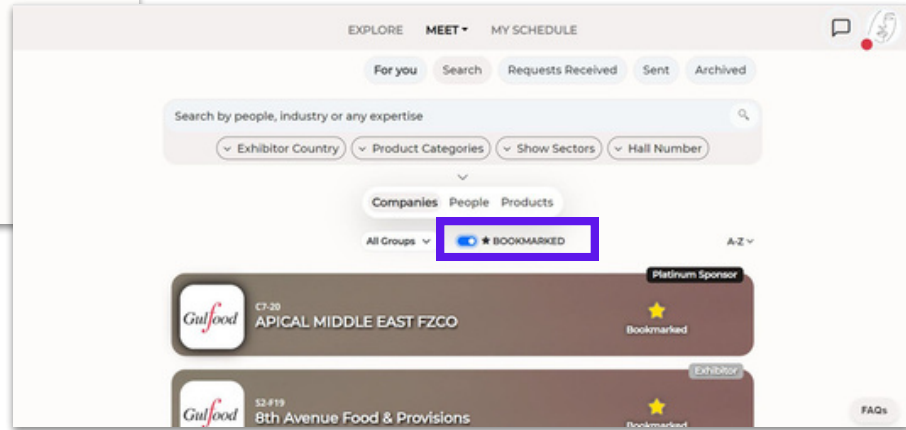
EXPLORE MEET MY SCHEDULE

For you Search Requests Received Sent Archived

Search by people, industry or any expertise

Exhibitor Country Product Categories Show Sectors Hall Number

Companies People Products

All Groups ★ BOOKMARKED A-Z

Platinum Sponsor

Gulfood

C7-20

APICAL MIDDLE EAST FZCO

Bookmarked

Exhibitor

Gulfood

S2-F19

8th Avenue Food & Provisions

Bookmarked

FAQs